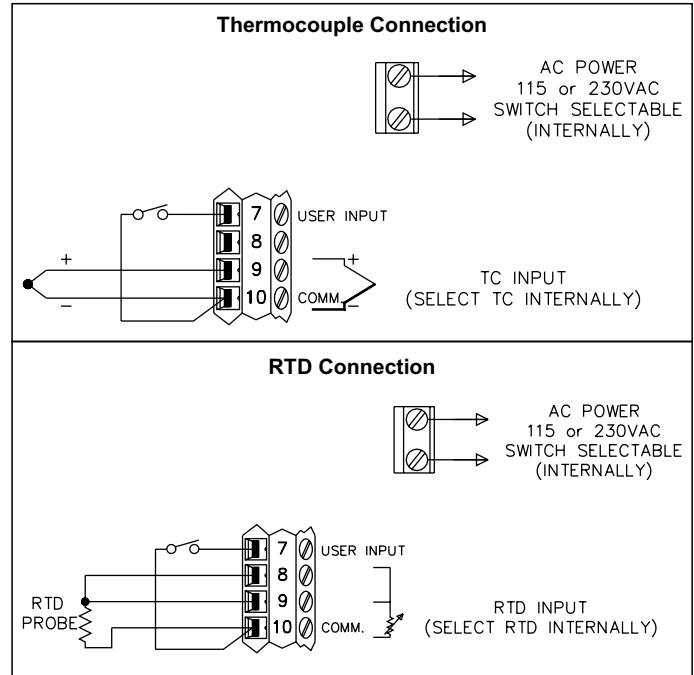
Thermocouple Connection

AC POWER
115 or 230VAC
SWITCH SELECTABLE
(INTERNALLY)

7 USER INPUT
8
9
10 COMM.

+
−
+
−

TC INPUT
(SELECT TC INTERNALLY)

RTD Connection

AC POWER
115 or 230VAC
SWITCH SELECTABLE
(INTERNALLY)

7 USER INPUT
8
9
10 COMM.

RTD
PROBE

RTD INPUT
(SELECT RTD INTERNALLY)